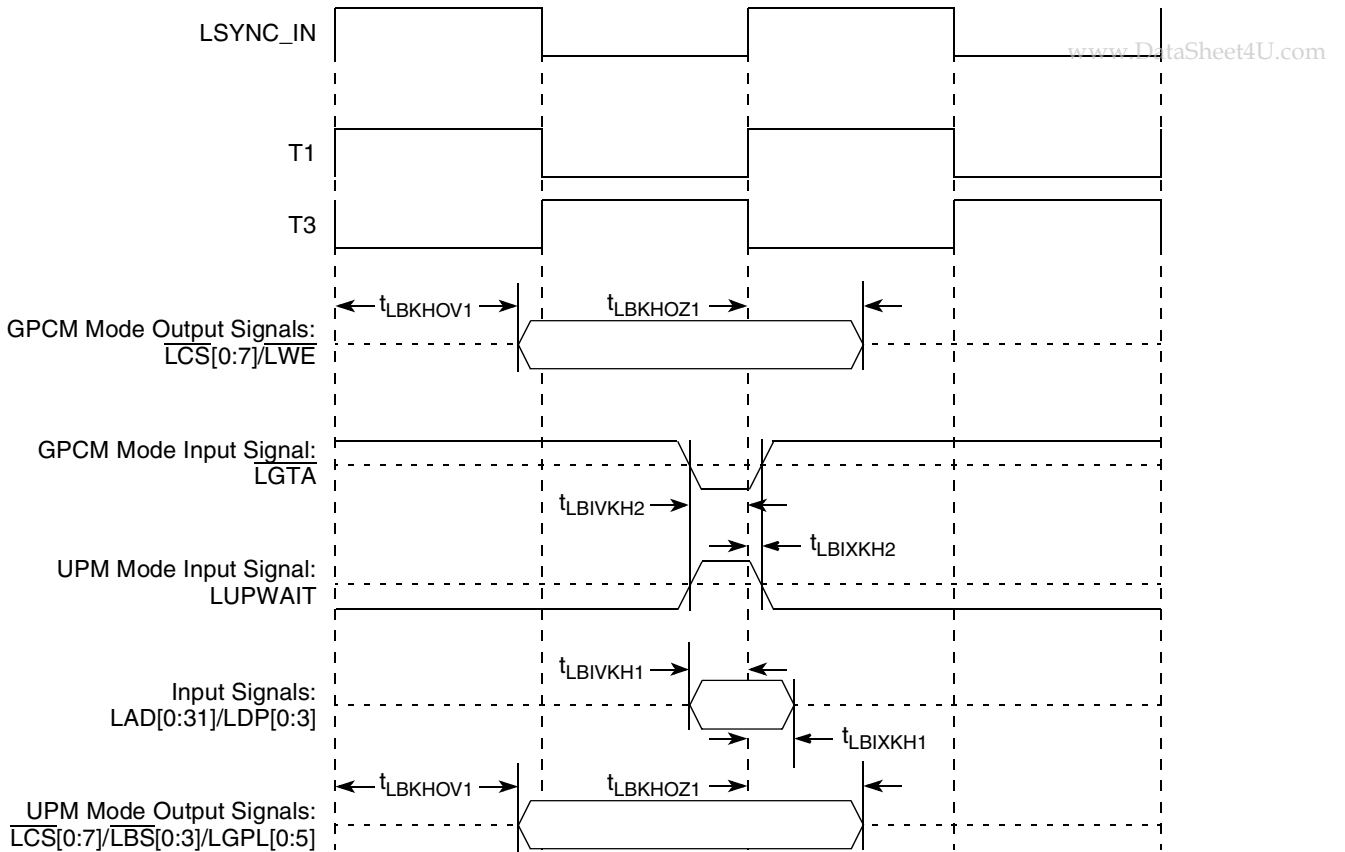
LSYNC_IN

www.DataSheet4U.com

T1

T3

$t_{LBKHOV1}$

$t_{LBKHOZ1}$

GPCM Mode Output Signals:
$\overline{LCS}$[0:7]/$\overline{LWE}$

GPCM Mode Input Signal:
$\overline{LGTA}$

$t_{LBIVKH2}$

$t_{LBIXKH2}$

UPM Mode Input Signal:
LUPWAIT

$t_{LBIVKH1}$

Input Signals:
LAD[0:31]/LDP[0:3]

$t_{LBIXKH1}$

$t_{LBKHOV1}$

$t_{LBKHOZ1}$

UPM Mode Output Signals:
$\overline{LCS}$[0:7]/$\overline{LBS}$[0:3]/LGPL[0:5]